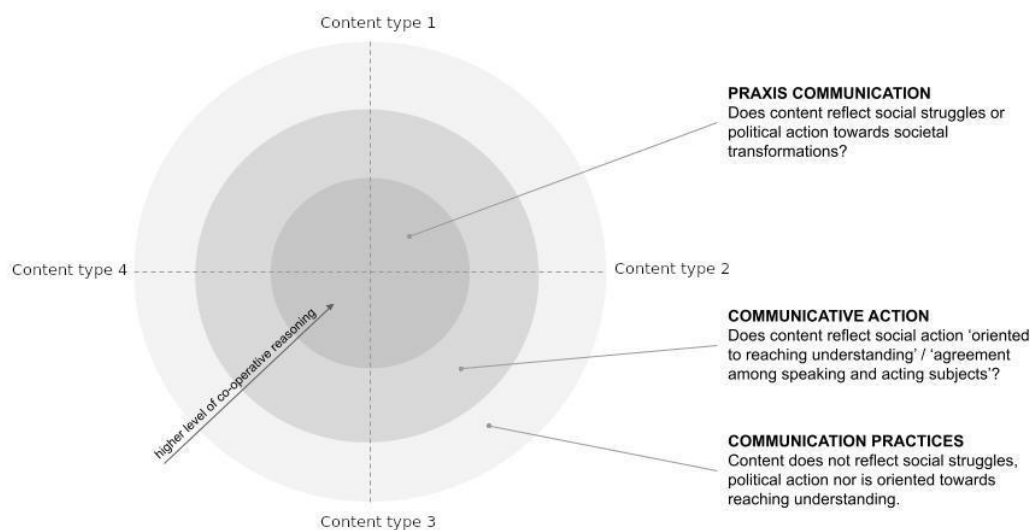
Content type 1

PRAXIS COMMUNICATION
Does content reflect social struggles or political action towards societal transformations?

Content type 4

Content type 2

higher level of co-operative reasoning

COMMUNICATIVE ACTION
Does content reflect social action 'oriented to reaching understanding' / 'agreement among speaking and acting subjects'?

COMMUNICATION PRACTICES
Content does not reflect social struggles, political action nor is oriented towards reaching understanding.

Content type 3